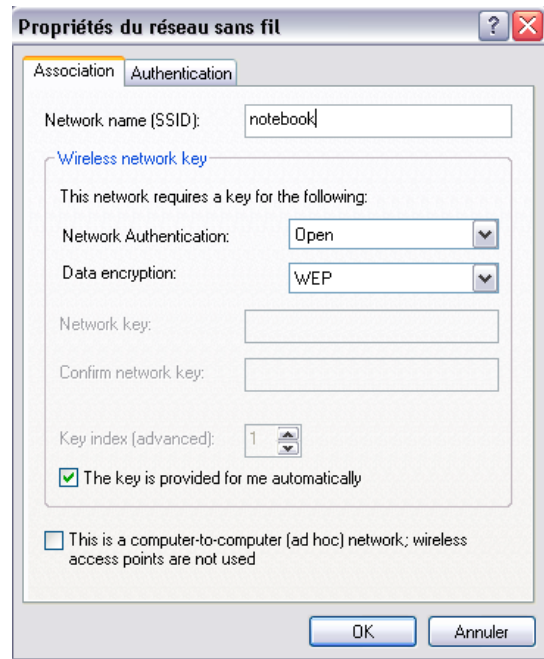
Propriétés du réseau sans fil

? X

Association | Authentication

Network name (SSID): notebook

Wireless network key

This network requires a key for the following:

Network Authentication: Open

Data encryption: WEP

Network key:

Confirm network key:

Key index (advanced): 1

☑ The key is provided for me automatically

☐ This is a computer-to-computer (ad hoc) network; wireless access points are not used

OK | Annuler